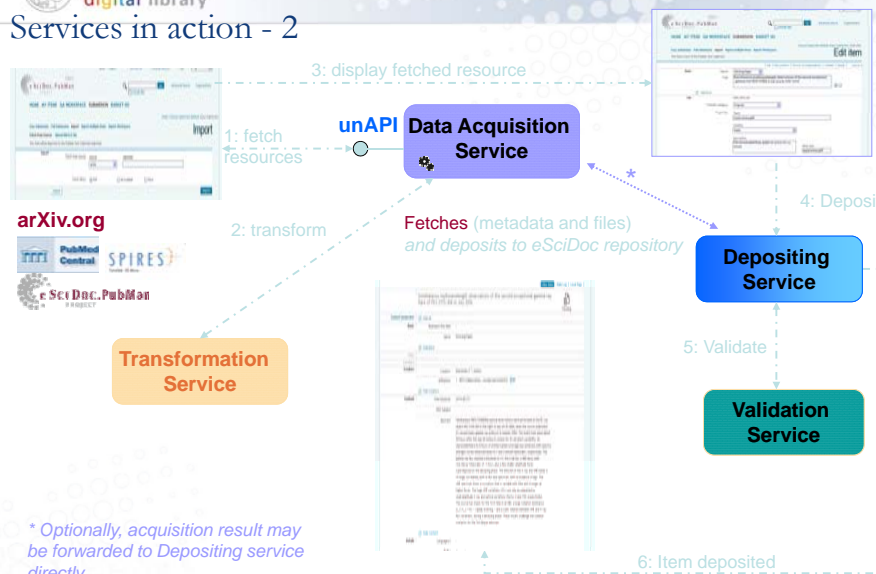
digital library

Services in action - 2

3: display fetched resource

Import

Edit item

1: fetch resources

unAPI

Data Acquisition Service

arXiv.org

PubMed Central

SPIRES

eSciDoc.PubMan

2: transform

Fetches (metadata and files) and deposits to eSciDoc repository

4: Deposi

Depositing Service

Transformation Service

5: Validate

Validation Service

* Optionally, acquisition result may be forwarded to Depositing service directly

6: Item deposited